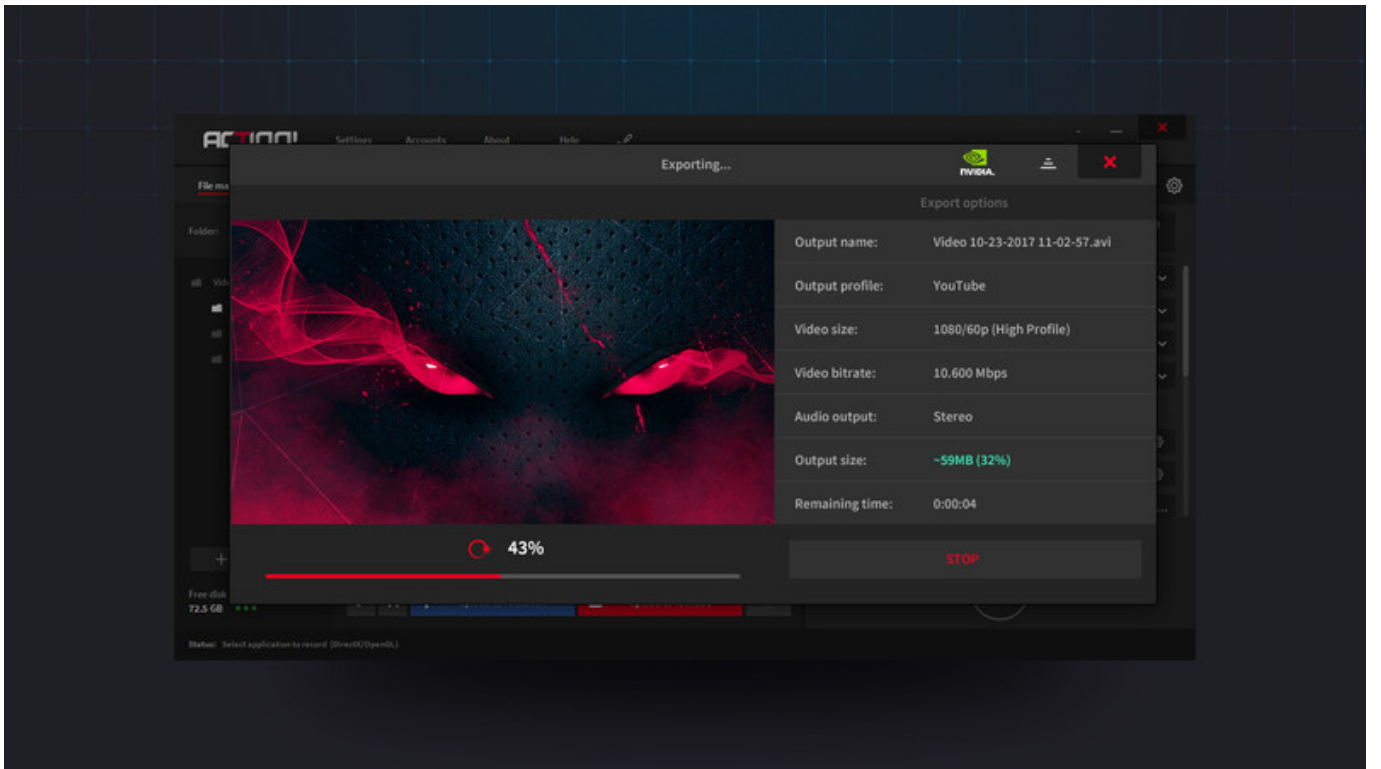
ACTION!
Settings Accounts About Help
File ma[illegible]
Folder:
Exporting...
NVIDIA.
Export options
Output name: Video 10-23-2017 11-02-57.avi
Output profile: YouTube
Video size: 1080/60p (High Profile)
Video bitrate: 10.600 Mbps
Audio output: Stereo
Output size: ~59MB (32%)
Remaining time: 0:00:04
43%
STOP
Free disk
72.5 GB
Status: Select application to record (DirectX/OpenGL)